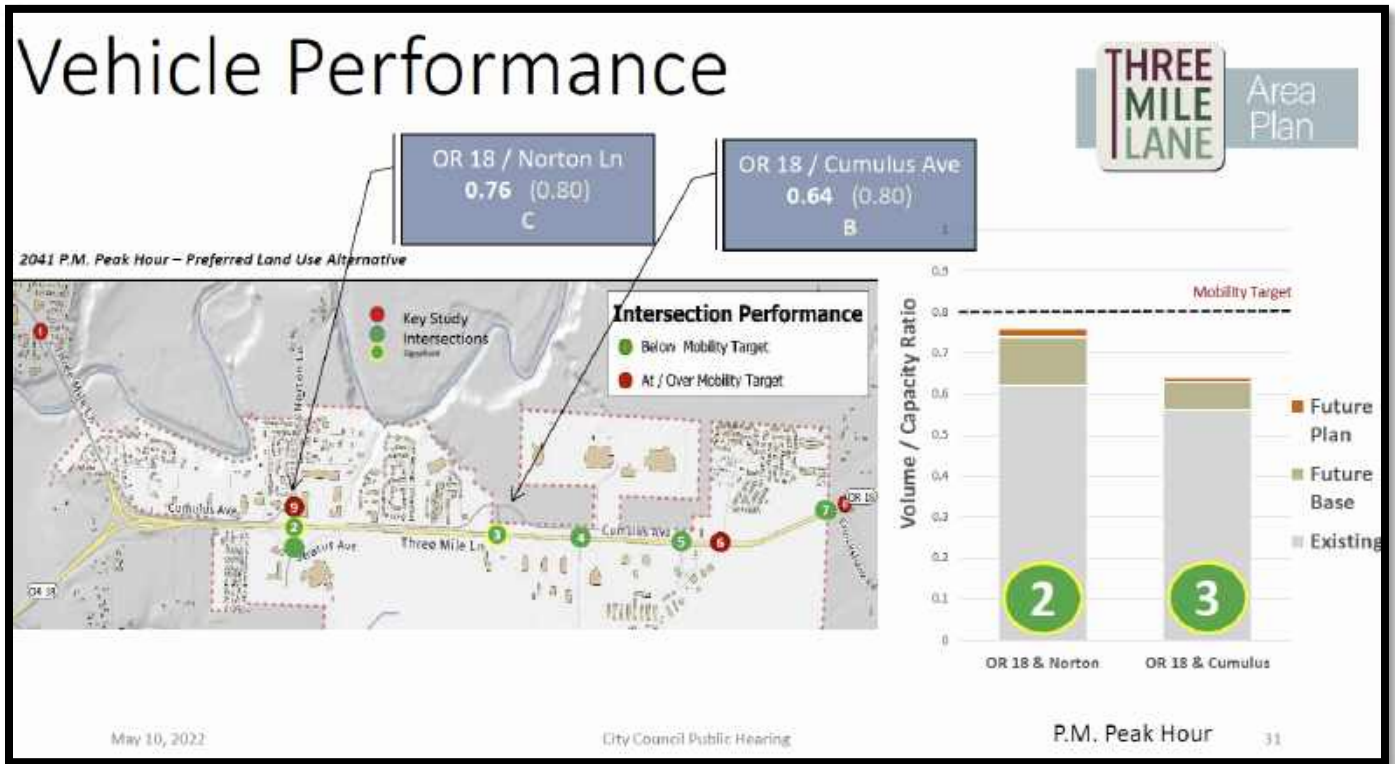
Vehicle Performance

THREE MILE LANE Area Plan

OR 18 / Norton Ln
**0.76** (0.80)
C

OR 18 / Cumulus Ave
**0.64** (0.80)
B

2041 P.M. Peak Hour – Preferred Land Use Alternative

Key Study Intersections
Signalized

Intersection Performance
Below Mobility Target
At / Over Mobility Target

1 2 3 4 5 6 7 8 9

Cumulus Ave
Three Mile Ln
Cumulus Ave
Norton Ln
Stratus Ave
OR 18
OR 18

Volume / Capacity Ratio

1
0.9
0.8
0.7
0.6
0.5
0.4
0.3
0.2
0.1
0

Mobility Target

Future Plan
Future Base
Existing

2
3

OR 18 & Norton
OR 18 & Cumulus

P.M. Peak Hour

May 10, 2022
City Council Public Hearing
31